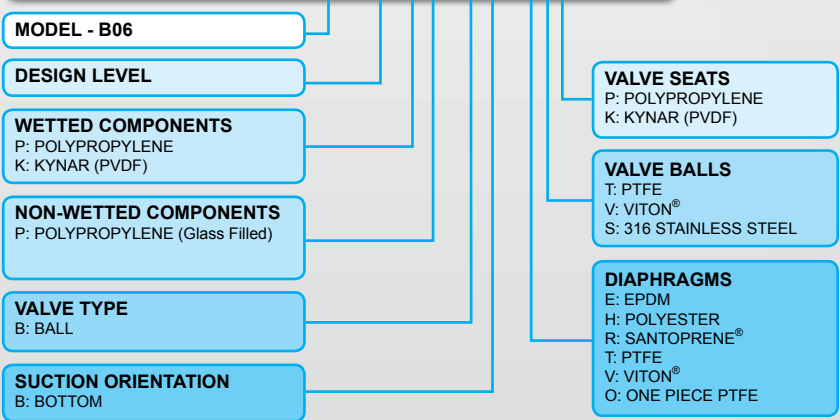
MODEL - B06

DESIGN LEVEL

WETTED COMPONENTS
P: POLYPROPYLENE
K: KYNAR (PVDF)

NON-WETTED COMPONENTS
P: POLYPROPYLENE (Glass Filled)

VALVE TYPE
B: BALL

SUCTION ORIENTATION
B: BOTTOM

VALVE SEATS
P: POLYPROPYLENE
K: KYNAR (PVDF)

VALVE BALLS
T: PTFE
V: VITON®
S: 316 STAINLESS STEEL

DIAPHRAGMS
E: EPDM
H: POLYESTER
R: SANTOPRENE®
T: PTFE
V: VITON®
O: ONE PIECE PTFE